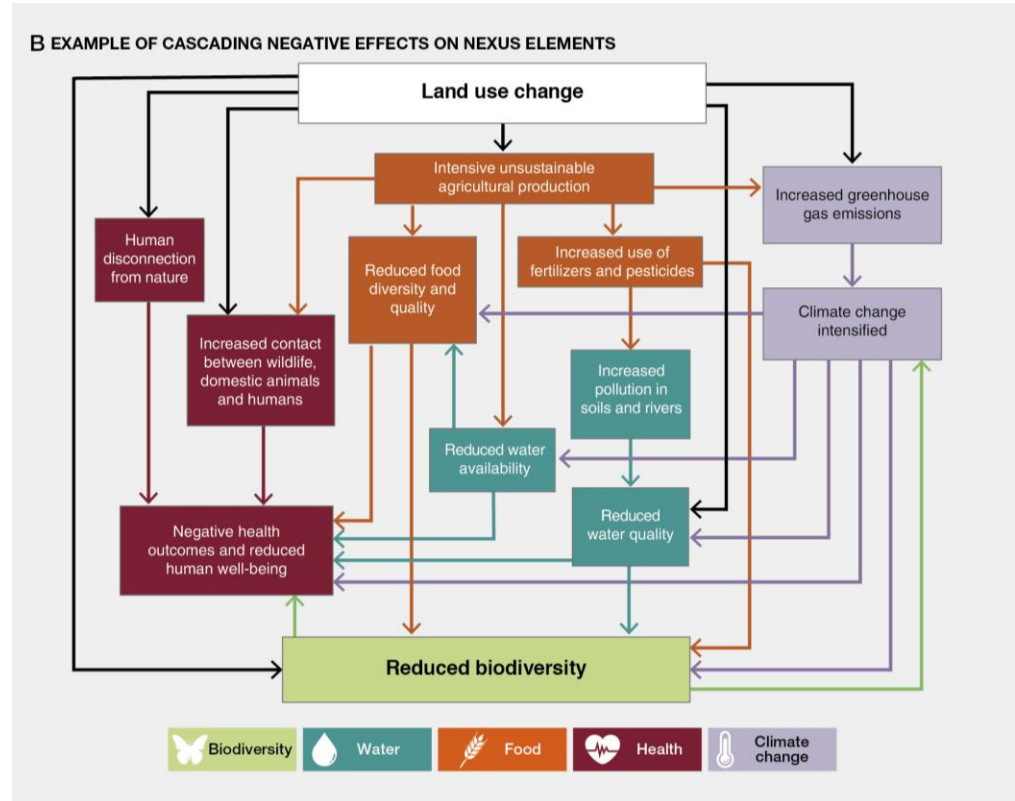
B EXAMPLE OF CASCADING NEGATIVE EFFECTS ON NEXUS ELEMENTS

Land use change

Intensive unsustainable agricultural production

Increased greenhouse gas emissions

Human disconnection from nature

Reduced food diversity and quality

Increased use of fertilizers and pesticides

Climate change intensified

Increased contact between wildlife, domestic animals and humans

Increased pollution in soils and rivers

Reduced water availability

Reduced water quality

Negative health outcomes and reduced human well-being

Reduced biodiversity

Biodiversity
Water
Food
Health
Climate change